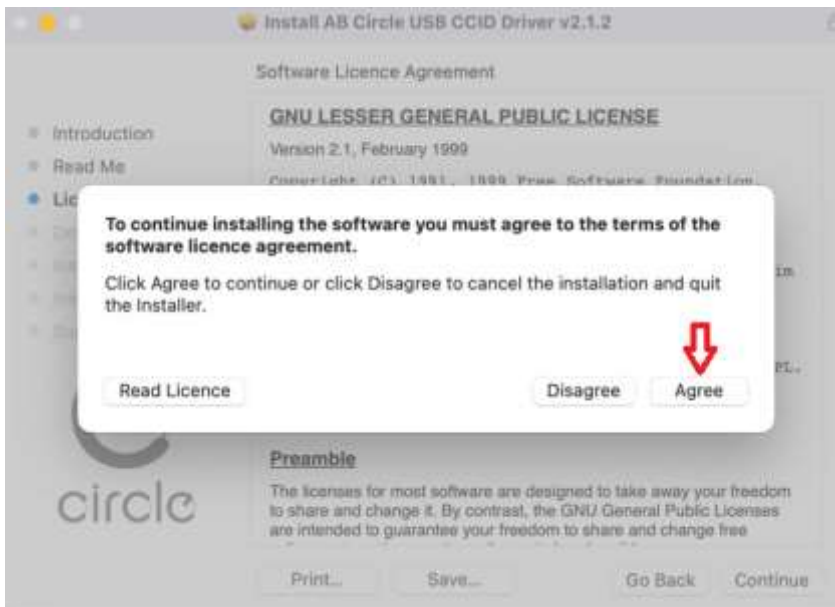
Install AB Circle USB CCID Driver v2.1.2

Software Licence Agreement

Introduction
Read Me
Lic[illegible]

GNU LESSER GENERAL PUBLIC LICENSE

Version 2.1, February 1999

Copyright (C) 1991, 1999 Free Software Foundation

To continue installing the software you must agree to the terms of the software licence agreement.

Click Agree to continue or click Disagree to cancel the installation and quit the Installer.

Read Licence

Disagree

Agree

circle

Preamble

The licenses for most software are designed to take away your freedom to share and change it. By contrast, the GNU General Public Licenses are intended to guarantee your freedom to share and change free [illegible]

Print...

Save...

Go Back

Continue